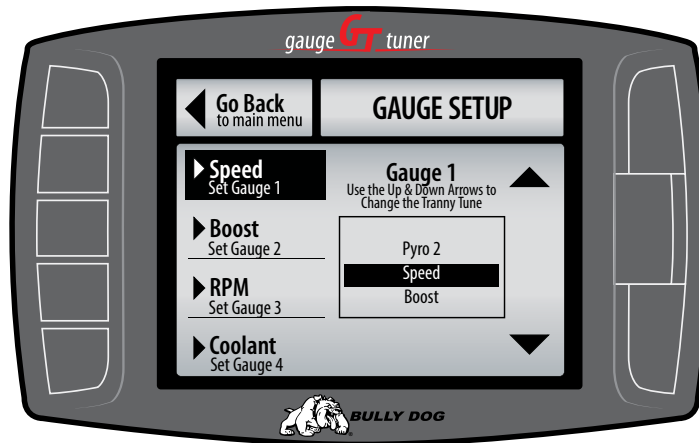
gauge GT tuner

Go Back
to main menu

GAUGE SETUP

Speed
Set Gauge 1

Boost
Set Gauge 2

RPM
Set Gauge 3

Coolant
Set Gauge 4

Gauge 1
Use the Up & Down Arrows to Change the Tranny Tune

Pyro 2
Speed
Boost

BULLY DOG